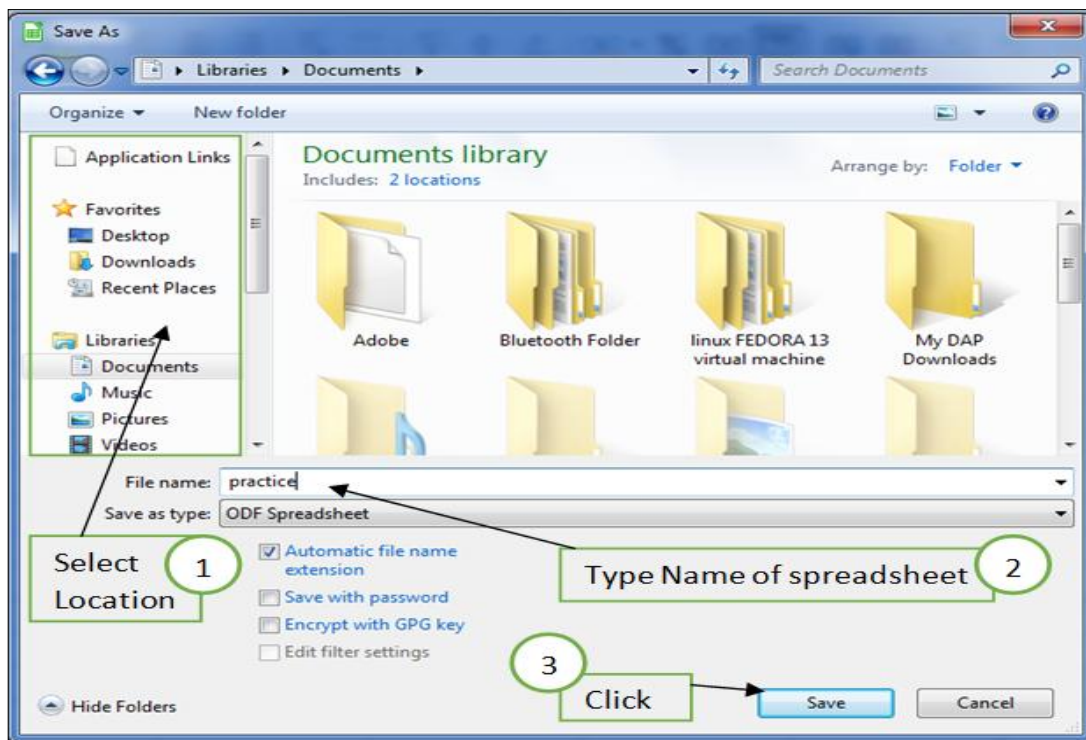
Save As

Libraries ▸ Documents ▸

Search Documents

Organize ▾ New folder

Application Links

Favorites
Desktop
Downloads
Recent Places

Libraries
Documents
Music
Pictures
Videos

Documents library
Includes: 2 locations

Arrange by: Folder ▾

Adobe
Bluetooth Folder
linux FEDORA 13 virtual machine
My DAP Downloads

File name: practice
Save as type: ODF Spreadsheet

Select Location 1

Automatic file name extension
Save with password
Encrypt with GPG key
Edit filter settings

Type Name of spreadsheet 2

3
Click

Hide Folders

Save
Cancel